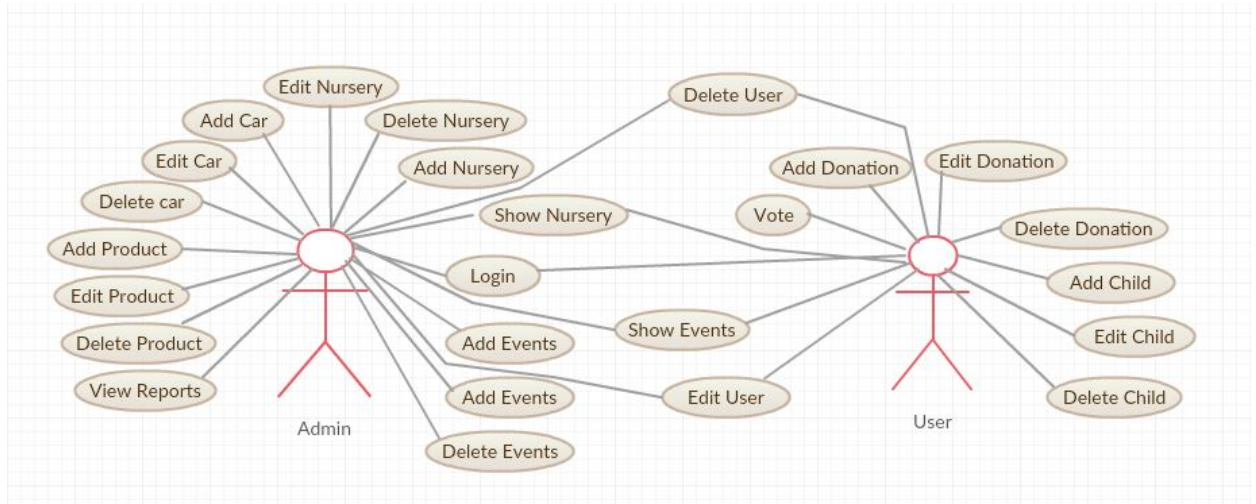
Edit Nursery
Add Car
Delete Nursery
Edit Car
Add Nursery
Delete car
Add Product
Edit Product
Delete Product
View Reports
Admin
Delete User
Show Nursery
Login
Add Events
Show Events
Add Events
Edit User
Delete Events
Add Donation
Edit Donation
Vote
Delete Donation
Add Child
Edit Child
Delete Child
User